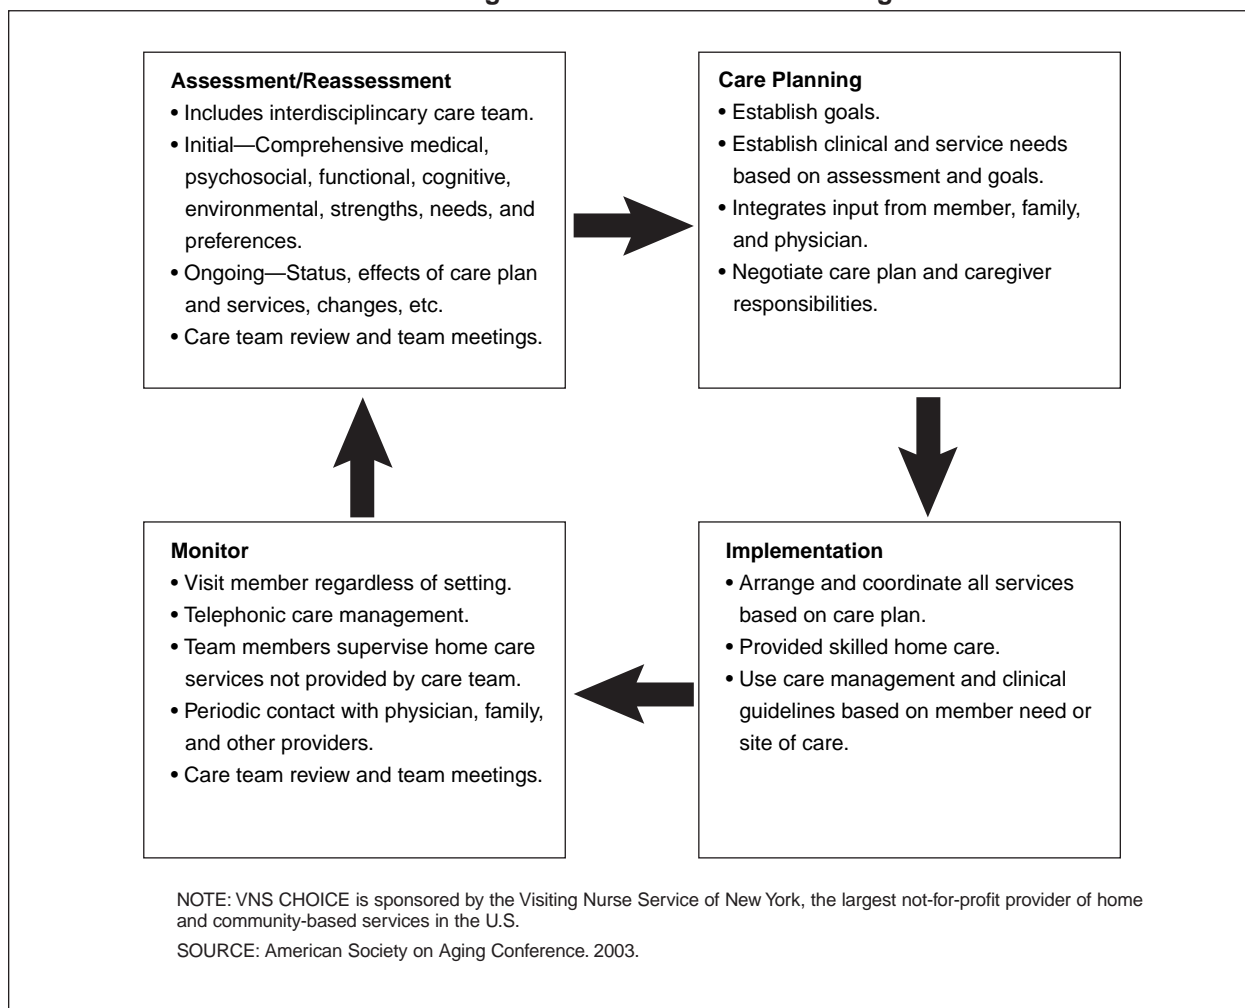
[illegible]

**Assessment/Reassessment**
• Includes interdisciplincary care team.
• Initial—Comprehensive medical, psychosocial, functional, cognitive, environmental, strengths, needs, and preferences.
• Ongoing—Status, effects of care plan and services, changes, etc.
• Care team review and team meetings.

**Care Planning**
• Establish goals.
• Establish clinical and service needs based on assessment and goals.
• Integrates input from member, family, and physician.
• Negotiate care plan and caregiver responsibilities.

**Implementation**
• Arrange and coordinate all services based on care plan.
• Provided skilled home care.
• Use care management and clinical guidelines based on member need or site of care.

**Monitor**
• Visit member regardless of setting.
• Telephonic care management.
• Team members supervise home care services not provided by care team.
• Periodic contact with physician, family, and other providers.
• Care team review and team meetings.

NOTE: VNS CHOICE is sponsored by the Visiting Nurse Service of New York, the largest not-for-profit provider of home and community-based services in the U.S.

SOURCE: American Society on Aging Conference. 2003.